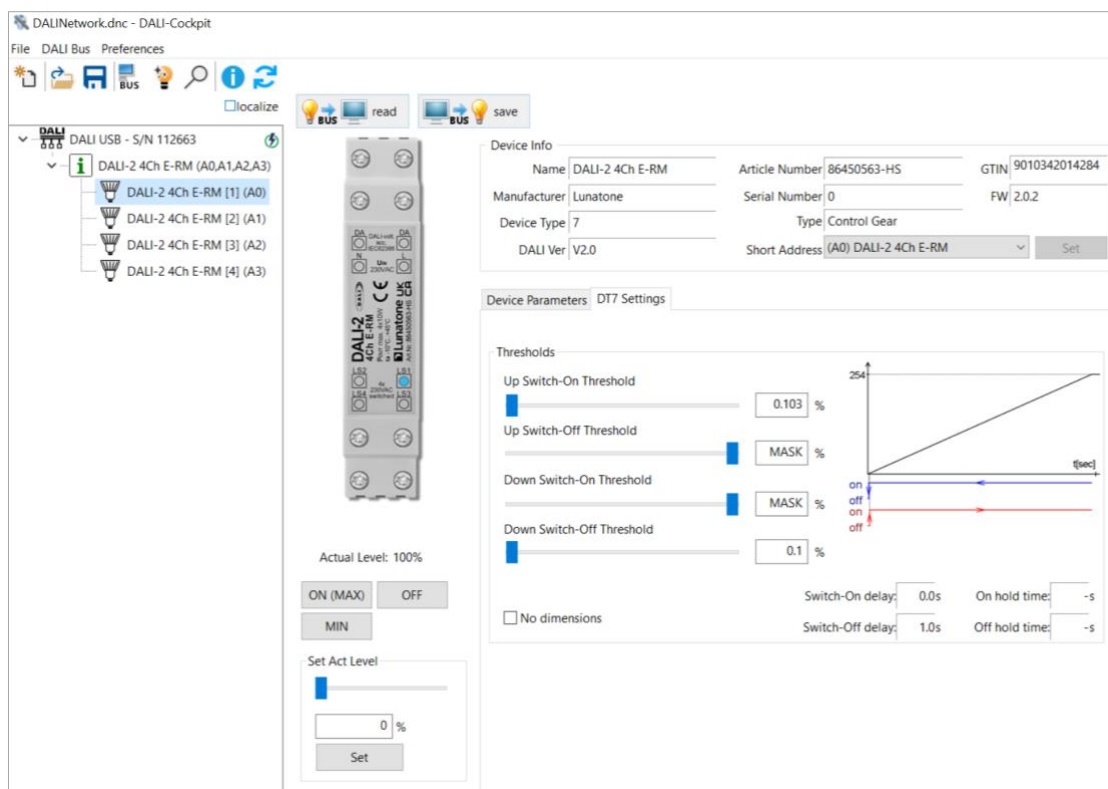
DALINetwork.dnc - DALI-Cockpit

File DALI Bus Preferences

BUS

localize

DALI USB - S/N 112663

DALI-2 4Ch E-RM (A0,A1,A2,A3)

DALI-2 4Ch E-RM [1] (A0)

DALI-2 4Ch E-RM [2] (A1)

DALI-2 4Ch E-RM [3] (A2)

DALI-2 4Ch E-RM [4] (A3)

BUS read

BUS save

DALI-2 4Ch E-RM

Lunatone

Actual Level: 100%

ON (MAX)

OFF

MIN

Set Act Level

0 %

Set

Device Info

Name DALI-2 4Ch E-RM

Article Number 86450563-HS

GTIN 9010342014284

Manufacturer Lunatone

Serial Number 0

FW 2.0.2

Device Type 7

Type Control Gear

DALI Ver V2.0

Short Address (A0) DALI-2 4Ch E-RM

Set

Device Parameters

DT7 Settings

Thresholds

Up Switch-On Threshold

0.103 %

Up Switch-Off Threshold

MASK %

Down Switch-On Threshold

MASK %

Down Switch-Off Threshold

0.1 %

254

t[sec]

on

off

on

off

No dimensions

Switch-On delay: 0.0s

On hold time: -s

Switch-Off delay: 1.0s

Off hold time: -s